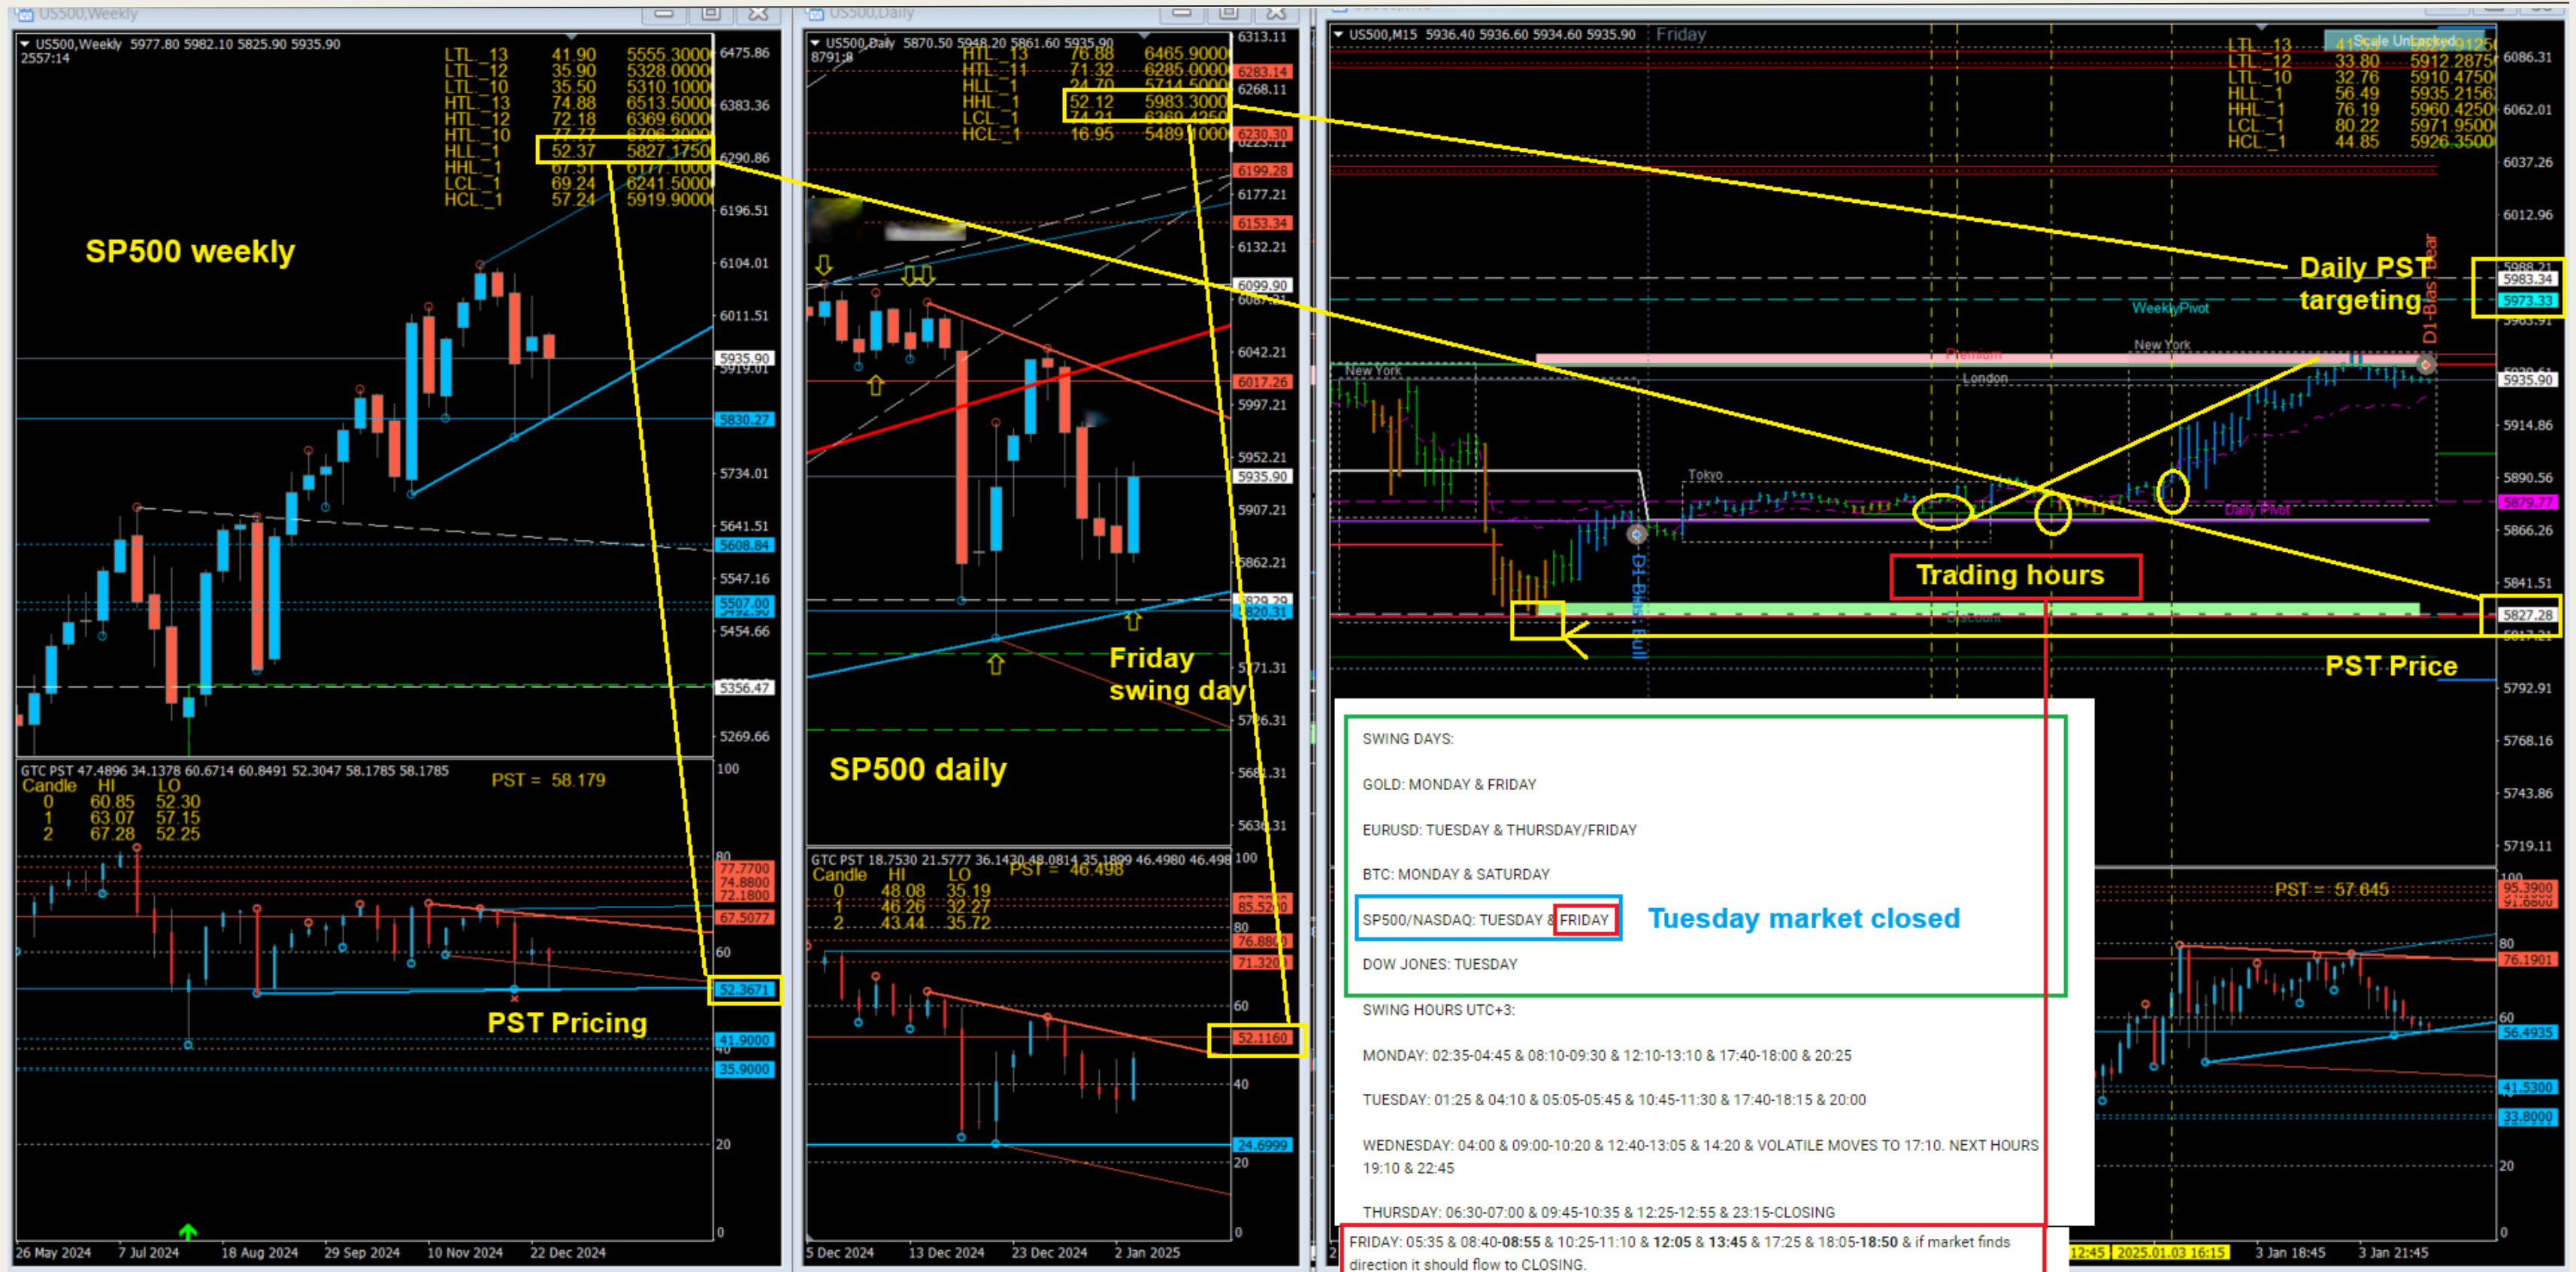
US500,Weekly

US500,Weekly 5977.80 5982.10 5825.90 5935.90
2557:14

| LTL_13 | 41.90 | 5555.3000 |
|---|---|---|
| LTL_12 | 35.90 | 5328.0000 |
| LTL_10 | 35.50 | 5310.1000 |
| HTL_13 | 74.88 | 6513.5000 |
| HTL_12 | 72.18 | 6369.6000 |
| HTL_10 | 77.77 | 6706.2000 |
| HLL_1 | 52.37 | 5827.1750 |
| HHL_1 | 67.31 | 6177.1000 |
| LCL_1 | 69.24 | 6241.5000 |
| HCL_1 | 57.24 | 5919.9000 |

6475.86
6383.36
6290.86
6196.51
6104.01
6011.51
5935.90
5919.01
5830.27
5734.01
5641.51
5608.84
5547.16
5507.00
5454.66
5356.47
5269.66

SP500 weekly

GTC PST 47.4896 34.1378 60.6714 60.8491 52.3047 58.1785 58.1785
PST = 58.179

| Candle | HI | LO |
|---|---|---|
| 0 | 60.85 | 52.30 |
| 1 | 63.07 | 57.15 |
| 2 | 67.28 | 52.25 |

100
80
77.7700
74.8800
72.1800
67.5077
60
52.3671
41.9000
40
35.9000
20
0

PST Pricing

26 May 2024 7 Jul 2024 18 Aug 2024 29 Sep 2024 10 Nov 2024 22 Dec 2024

US500,Daily

US500,Daily 5870.50 5948.20 5861.60 5935.90
8791:8

| HTL_13 | 76.88 | 6465.9000 |
|---|---|---|
| HTL_11 | 71.32 | 6285.0000 |
| HLL_1 | 24.70 | 5714.5000 |
| HHL_1 | 52.12 | 5983.3000 |
| LCL_1 | 74.21 | 6360.4250 |
| HCL_1 | 16.95 | 5489.1000 |

6313.11
6283.14
6268.11
6230.30
6223.11
6199.28
6177.21
6153.34
6132.21
6099.90
6087.21
6042.21
6017.26
5997.21
5952.21
5935.90
5907.21
5862.21
5829.29
5820.31
5771.31
5726.31
5681.31
5636.31

Friday swing day

SP500 daily

GTC PST 18.7530 21.5777 36.1430 48.0814 35.1899 46.4980 46.498
PST = 46.498

| Candle | HI | LO |
|---|---|---|
| 0 | 48.08 | 35.19 |
| 1 | 46.26 | 32.27 |
| 2 | 43.44 | 35.72 |

100
85.5200
80
76.8800
71.3200
60
52.1160
40
24.6999
20
0

5 Dec 2024 13 Dec 2024 23 Dec 2024 2 Jan 2025

US500,M15 5936.40 5936.60 5934.60 5935.90 Friday

Scale Unlocked

| LTL_13 | 41.90 | 5912.9125 |
|---|---|---|
| LTL_12 | 33.80 | 5912.2875 |
| LTL_10 | 32.76 | 5910.4750 |
| HLL_1 | 56.49 | 5935.2156 |
| HHL_1 | 76.19 | 5960.4250 |
| LCL_1 | 80.22 | 5971.9500 |
| HCL_1 | 44.85 | 5926.3500 |

6086.31
6062.01
6037.26
6012.96
5988.21
5983.34
5973.33
5963.91
5935.90
5914.86
5890.56
5879.77
5866.26
5841.51
5827.28
5817.21
5792.91
5768.16
5743.86
5719.11

Daily PST targeting
D1 Bias Bear
WeeklyPivot
Premium
New York
London
New York
Tokyo
Daily Pivot
D1 Bias Bull
Discount

Trading hours

PST Price

SWING DAYS:

GOLD: MONDAY & FRIDAY

EURUSD: TUESDAY & THURSDAY/FRIDAY

BTC: MONDAY & SATURDAY

SP500/NASDAQ: TUESDAY & FRIDAY

Tuesday market closed

DOW JONES: TUESDAY

SWING HOURS UTC+3:

MONDAY: 02:35-04:45 & 08:10-09:30 & 12:10-13:10 & 17:40-18:00 & 20:25

TUESDAY: 01:25 & 04:10 & 05:05-05:45 & 10:45-11:30 & 17:40-18:15 & 20:00

WEDNESDAY: 04:00 & 09:00-10:20 & 12:40-13:05 & 14:20 & VOLATILE MOVES TO 17:10. NEXT HOURS 19:10 & 22:45

THURSDAY: 06:30-07:00 & 09:45-10:35 & 12:25-12:55 & 23:15-CLOSING

FRIDAY: 05:35 & 08:40-**08:55** & 10:25-11:10 & **12:05** & **13:45** & 17:25 & 18:05-**18:50** & if market finds direction it should flow to CLOSING.

PST = 57.645
100
95.3900
91.6800
80
76.1901
60
56.4935
41.5300
33.8000
20
0

12:45 2025.01.03 16:15 3 Jan 18:45 3 Jan 21:45